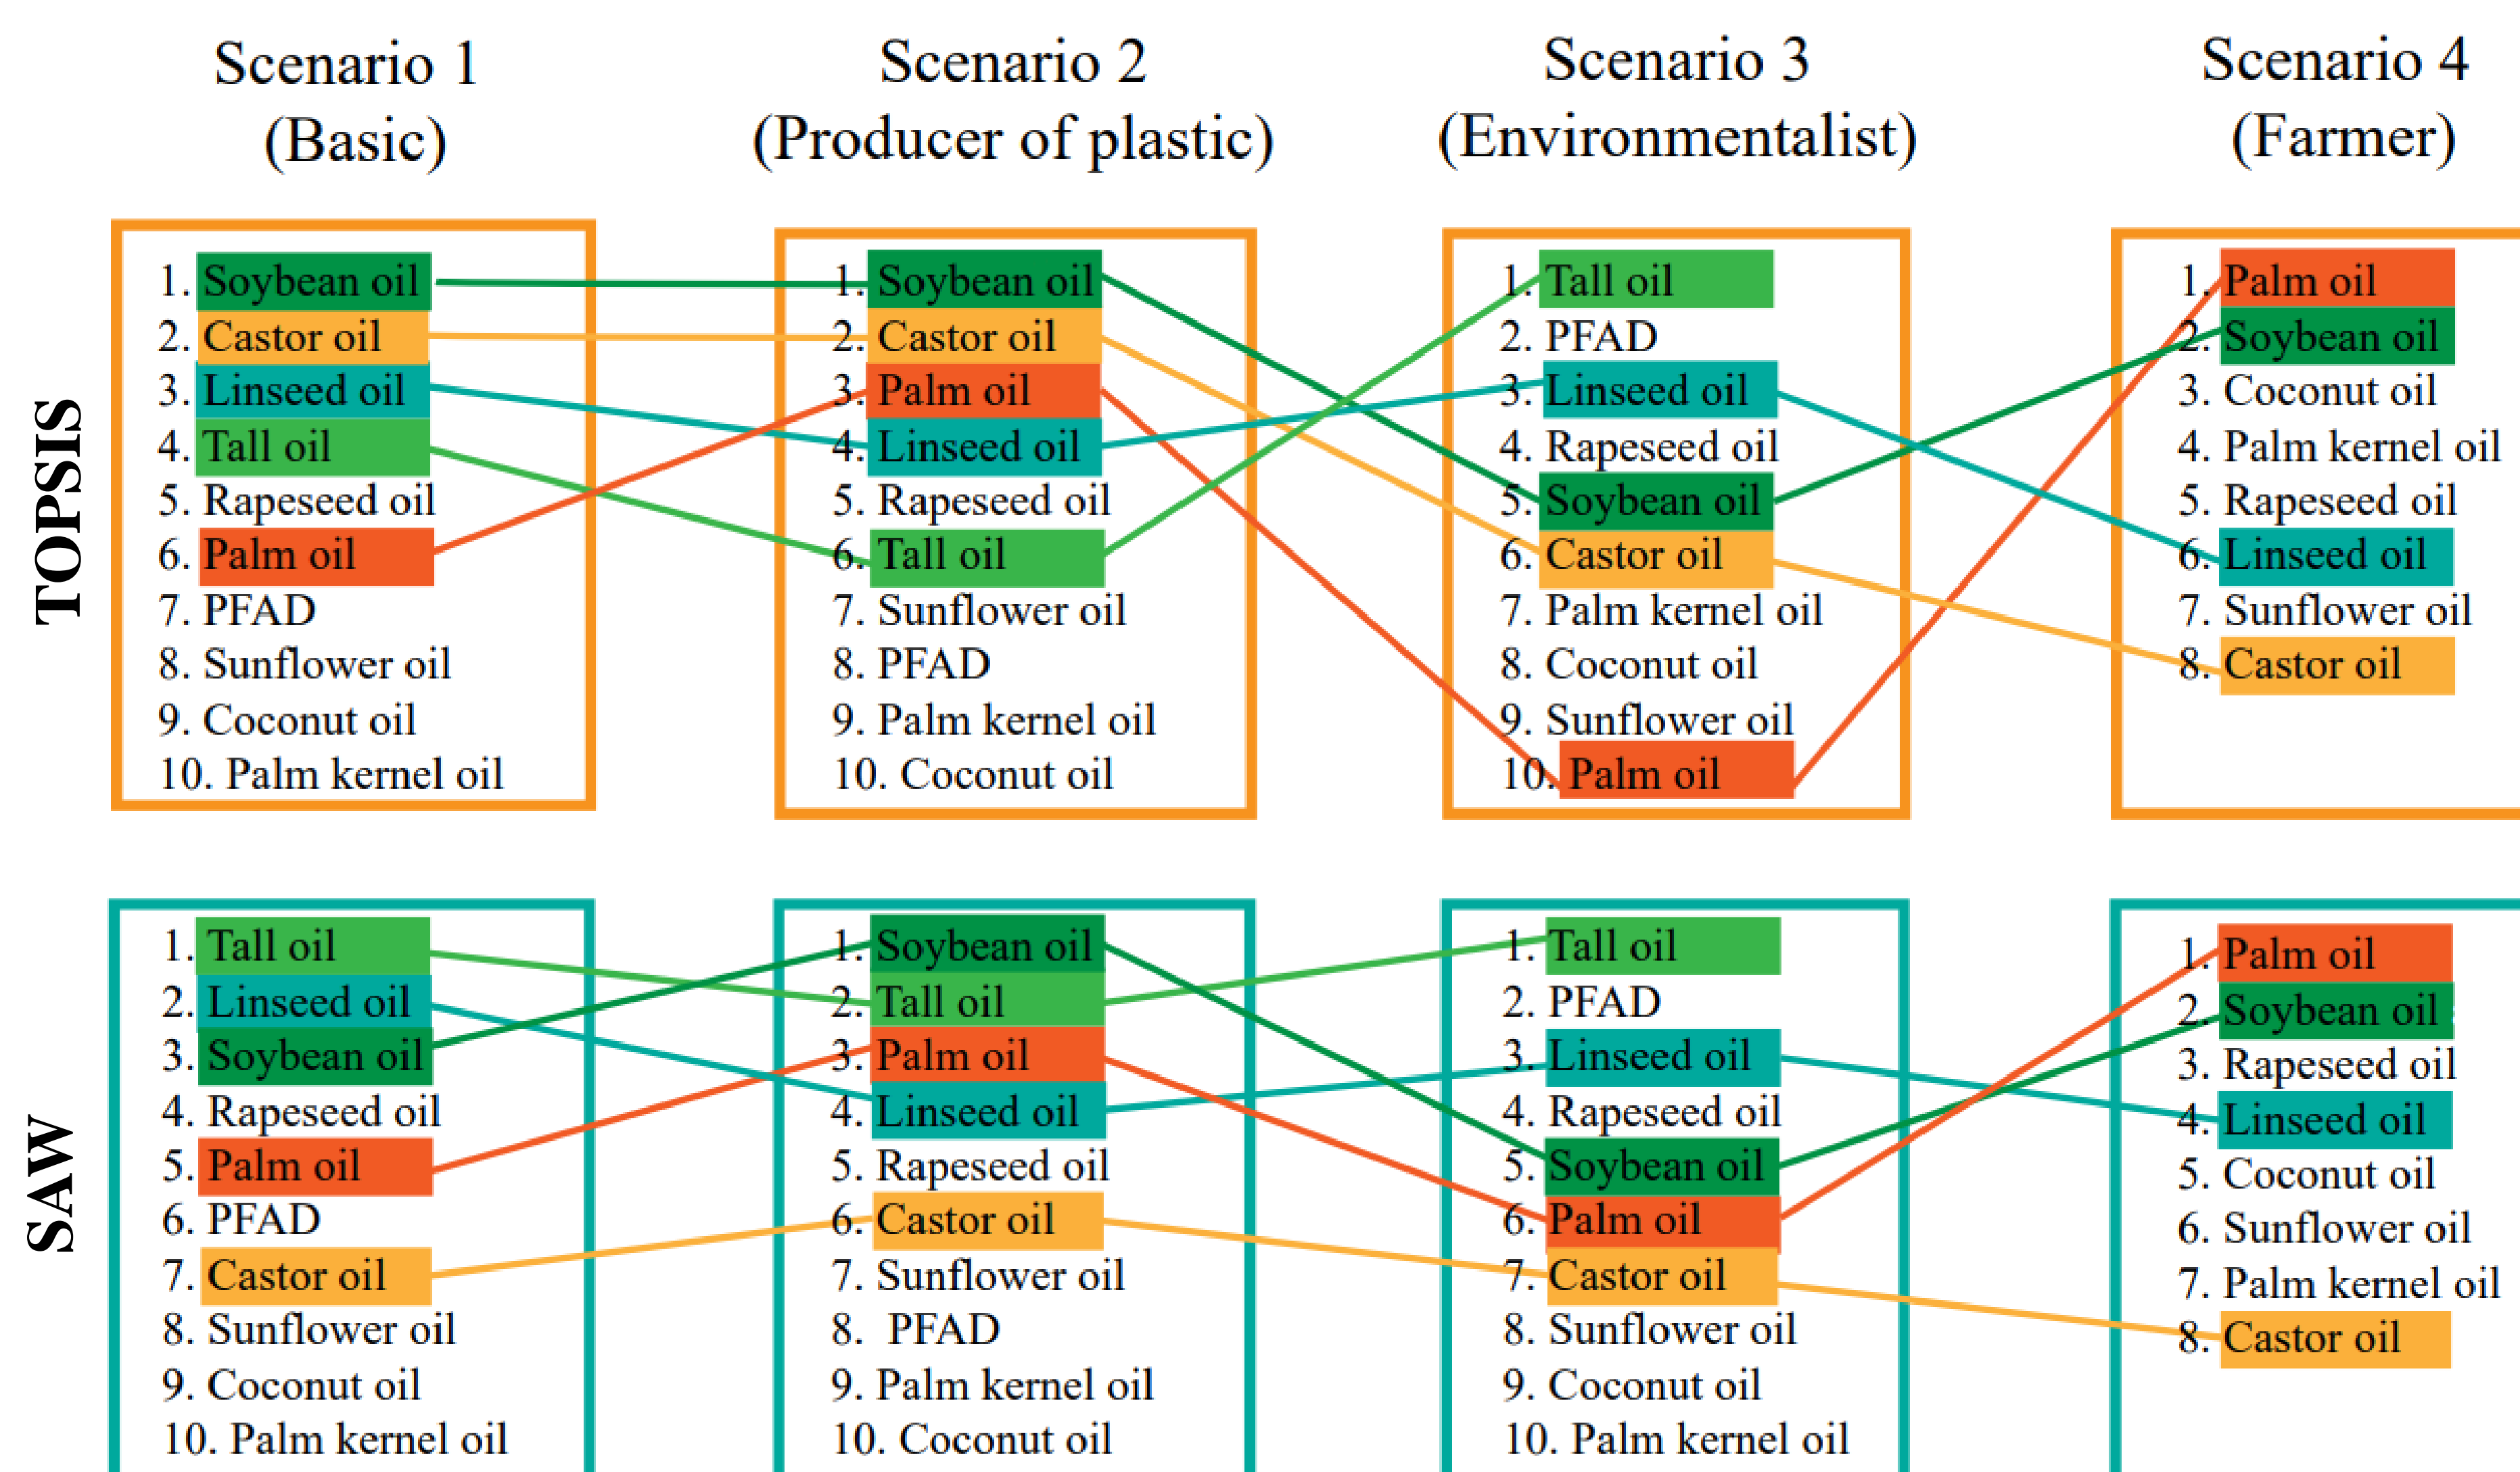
Scenario 1 (Basic)

Scenario 2 (Producer of plastic)

Scenario 3 (Environmentalist)

Scenario 4 (Farmer)

TOPSIS

1. Soybean oil
2. Castor oil
3. Linseed oil
4. Tall oil
5. Rapeseed oil
6. Palm oil
7. PFAD
8. Sunflower oil
9. Coconut oil
10. Palm kernel oil

1. Soybean oil
2. Castor oil
3. Palm oil
4. Linseed oil
5. Rapeseed oil
6. Tall oil
7. Sunflower oil
8. PFAD
9. Palm kernel oil
10. Coconut oil

1. Tall oil
2. PFAD
3. Linseed oil
4. Rapeseed oil
5. Soybean oil
6. Castor oil
7. Palm kernel oil
8. Coconut oil
9. Sunflower oil
10. Palm oil

1. Palm oil
2. Soybean oil
3. Coconut oil
4. Palm kernel oil
5. Rapeseed oil
6. Linseed oil
7. Sunflower oil
8. Castor oil

SAW

1. Tall oil
2. Linseed oil
3. Soybean oil
4. Rapeseed oil
5. Palm oil
6. PFAD
7. Castor oil
8. Sunflower oil
9. Coconut oil
10. Palm kernel oil

1. Soybean oil
2. Tall oil
3. Palm oil
4. Linseed oil
5. Rapeseed oil
6. Castor oil
7. Sunflower oil
8. PFAD
9. Palm kernel oil
10. Coconut oil

1. Tall oil
2. PFAD
3. Linseed oil
4. Rapeseed oil
5. Soybean oil
6. Palm oil
7. Castor oil
8. Sunflower oil
9. Coconut oil
10. Palm kernel oil

1. Palm oil
2. Soybean oil
3. Rapeseed oil
4. Linseed oil
5. Coconut oil
6. Sunflower oil
7. Palm kernel oil
8. Castor oil